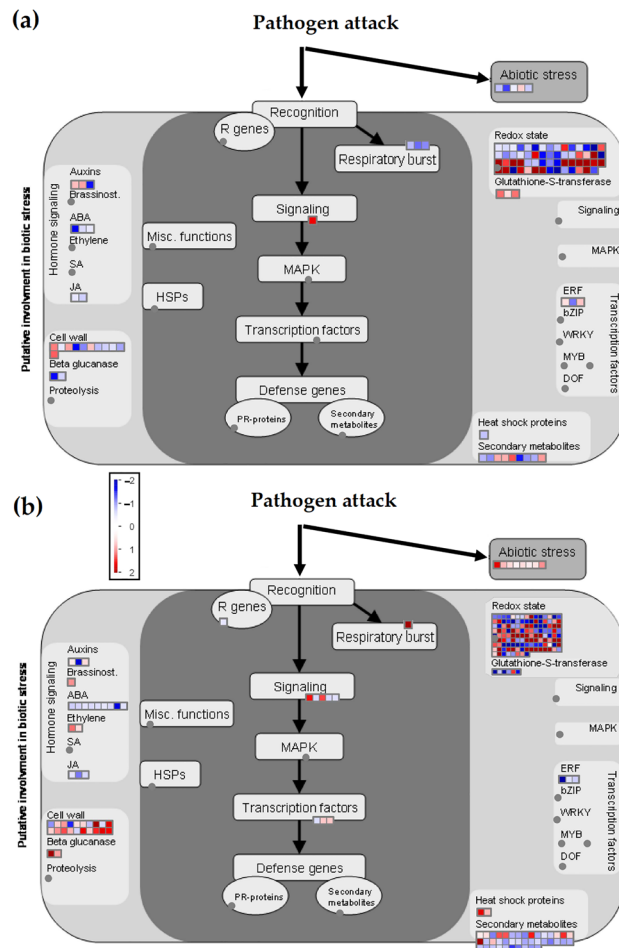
(a)

Pathogen attack

Abiotic stress

Recognition

R genes

Respiratory burst

Redox state

Glutathione-S-transferase

Putative involvment in biotic stress

Hormone signaling

Auxins

Brassinost.

ABA

Ethylene

SA

JA

Signaling

Misc. functions

MAPK

HSPs

Transcription factors

Defense genes

PR-proteins

Secondary metabolites

Cell wall

Beta glucanase

Proteolysis

Signaling

MAPK

Transcription factors

ERF

bZIP

WRKY

MYB

DOF

Heat shock proteins

Secondary metabolites

-2

-1

0

1

2

(b)

Pathogen attack

Abiotic stress

Recognition

R genes

Respiratory burst

Redox state

Glutathione-S-transferase

Putative involvment in biotic stress

Hormone signaling

Auxins

Brassinost.

ABA

Ethylene

SA

JA

Signaling

Misc. functions

MAPK

HSPs

Transcription factors

Defense genes

PR-proteins

Secondary metabolites

Cell wall

Beta glucanase

Proteolysis

Signaling

MAPK

Transcription factors

ERF

bZIP

WRKY

MYB

DOF

Heat shock proteins

Secondary metabolites